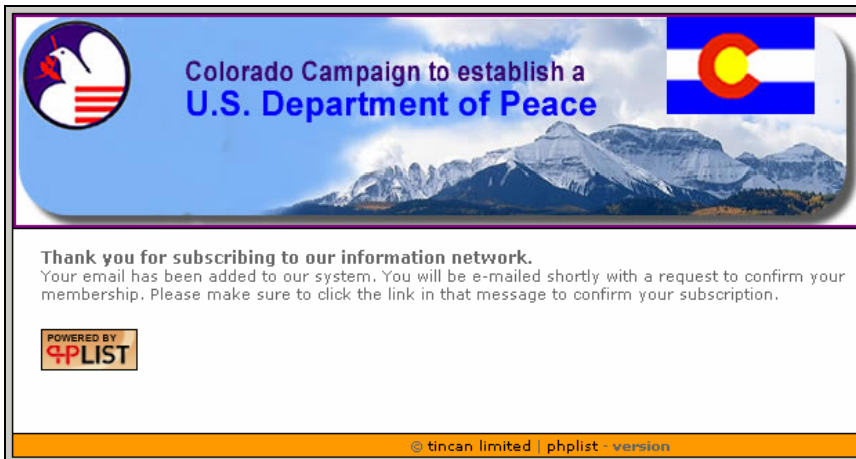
Colorado Campaign to establish a
U.S. Department of Peace

Thank you for subscribing to our information network.
Your email has been added to our system. You will be e-mailed shortly with a request to confirm your membership. Please make sure to click the link in that message to confirm your subscription.

POWERED BY
PHPLIST

© tincan limited | phplist - version